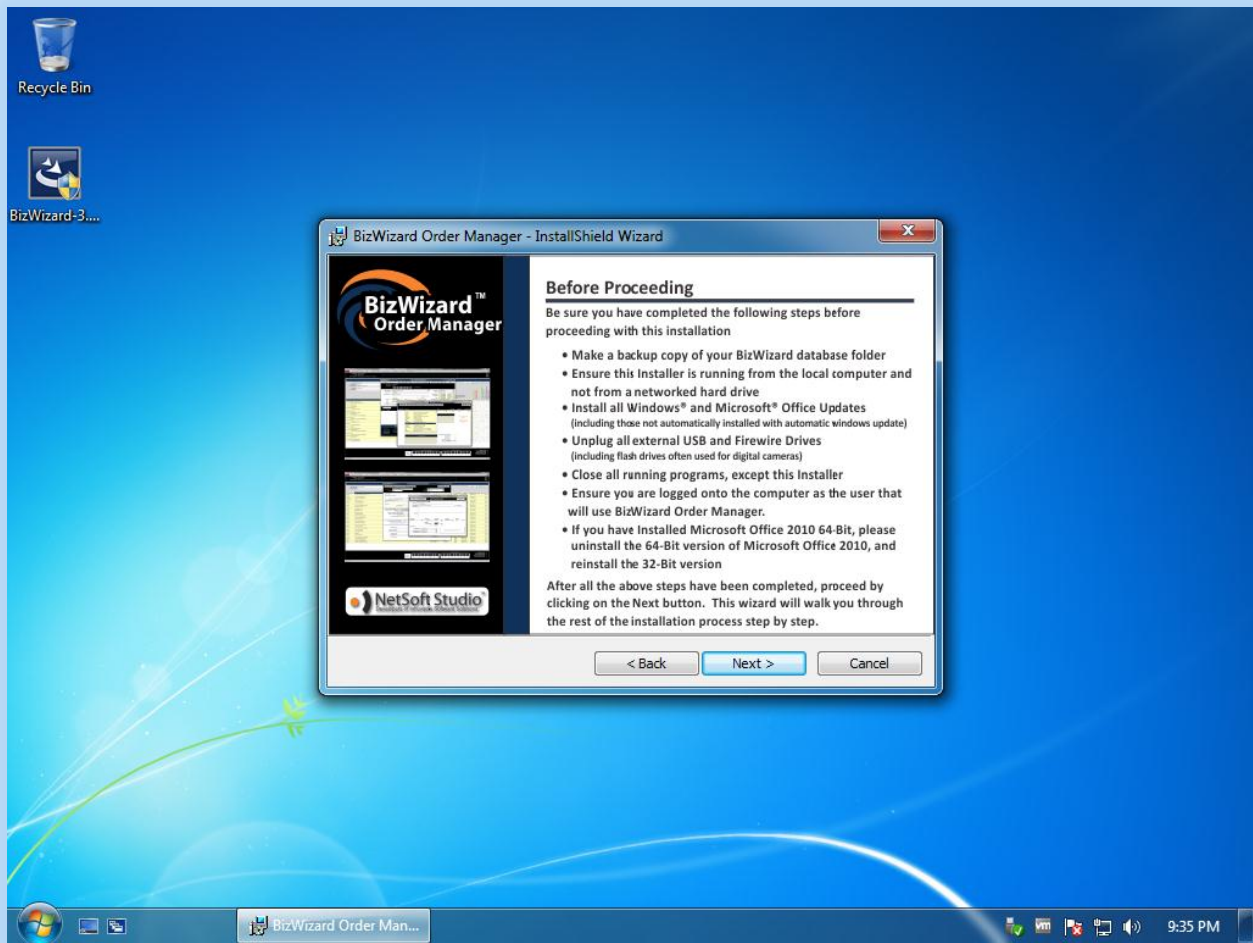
Recycle Bin

BizWizard-3....

BizWizard Order Manager - InstallShield Wizard

BizWizard™ Order Manager

NetSoft Studio

Before Proceeding

Be sure you have completed the following steps before proceeding with this installation

• Make a backup copy of your BizWizard database folder
• Ensure this Installer is running from the local computer and not from a networked hard drive
• Install all Windows® and Microsoft® Office Updates (including those not automatically installed with automatic windows update)
• Unplug all external USB and Firewire Drives (including flash drives often used for digital cameras)
• Close all running programs, except this Installer
• Ensure you are logged onto the computer as the user that will use BizWizard Order Manager.
• If you have Installed Microsoft Office 2010 64-Bit, please uninstall the 64-Bit version of Microsoft Office 2010, and reinstall the 32-Bit version

After all the above steps have been completed, proceed by clicking on the Next button. This wizard will walk you through the rest of the installation process step by step.

< Back Next > Cancel

BizWizard Order Man...

9:35 PM